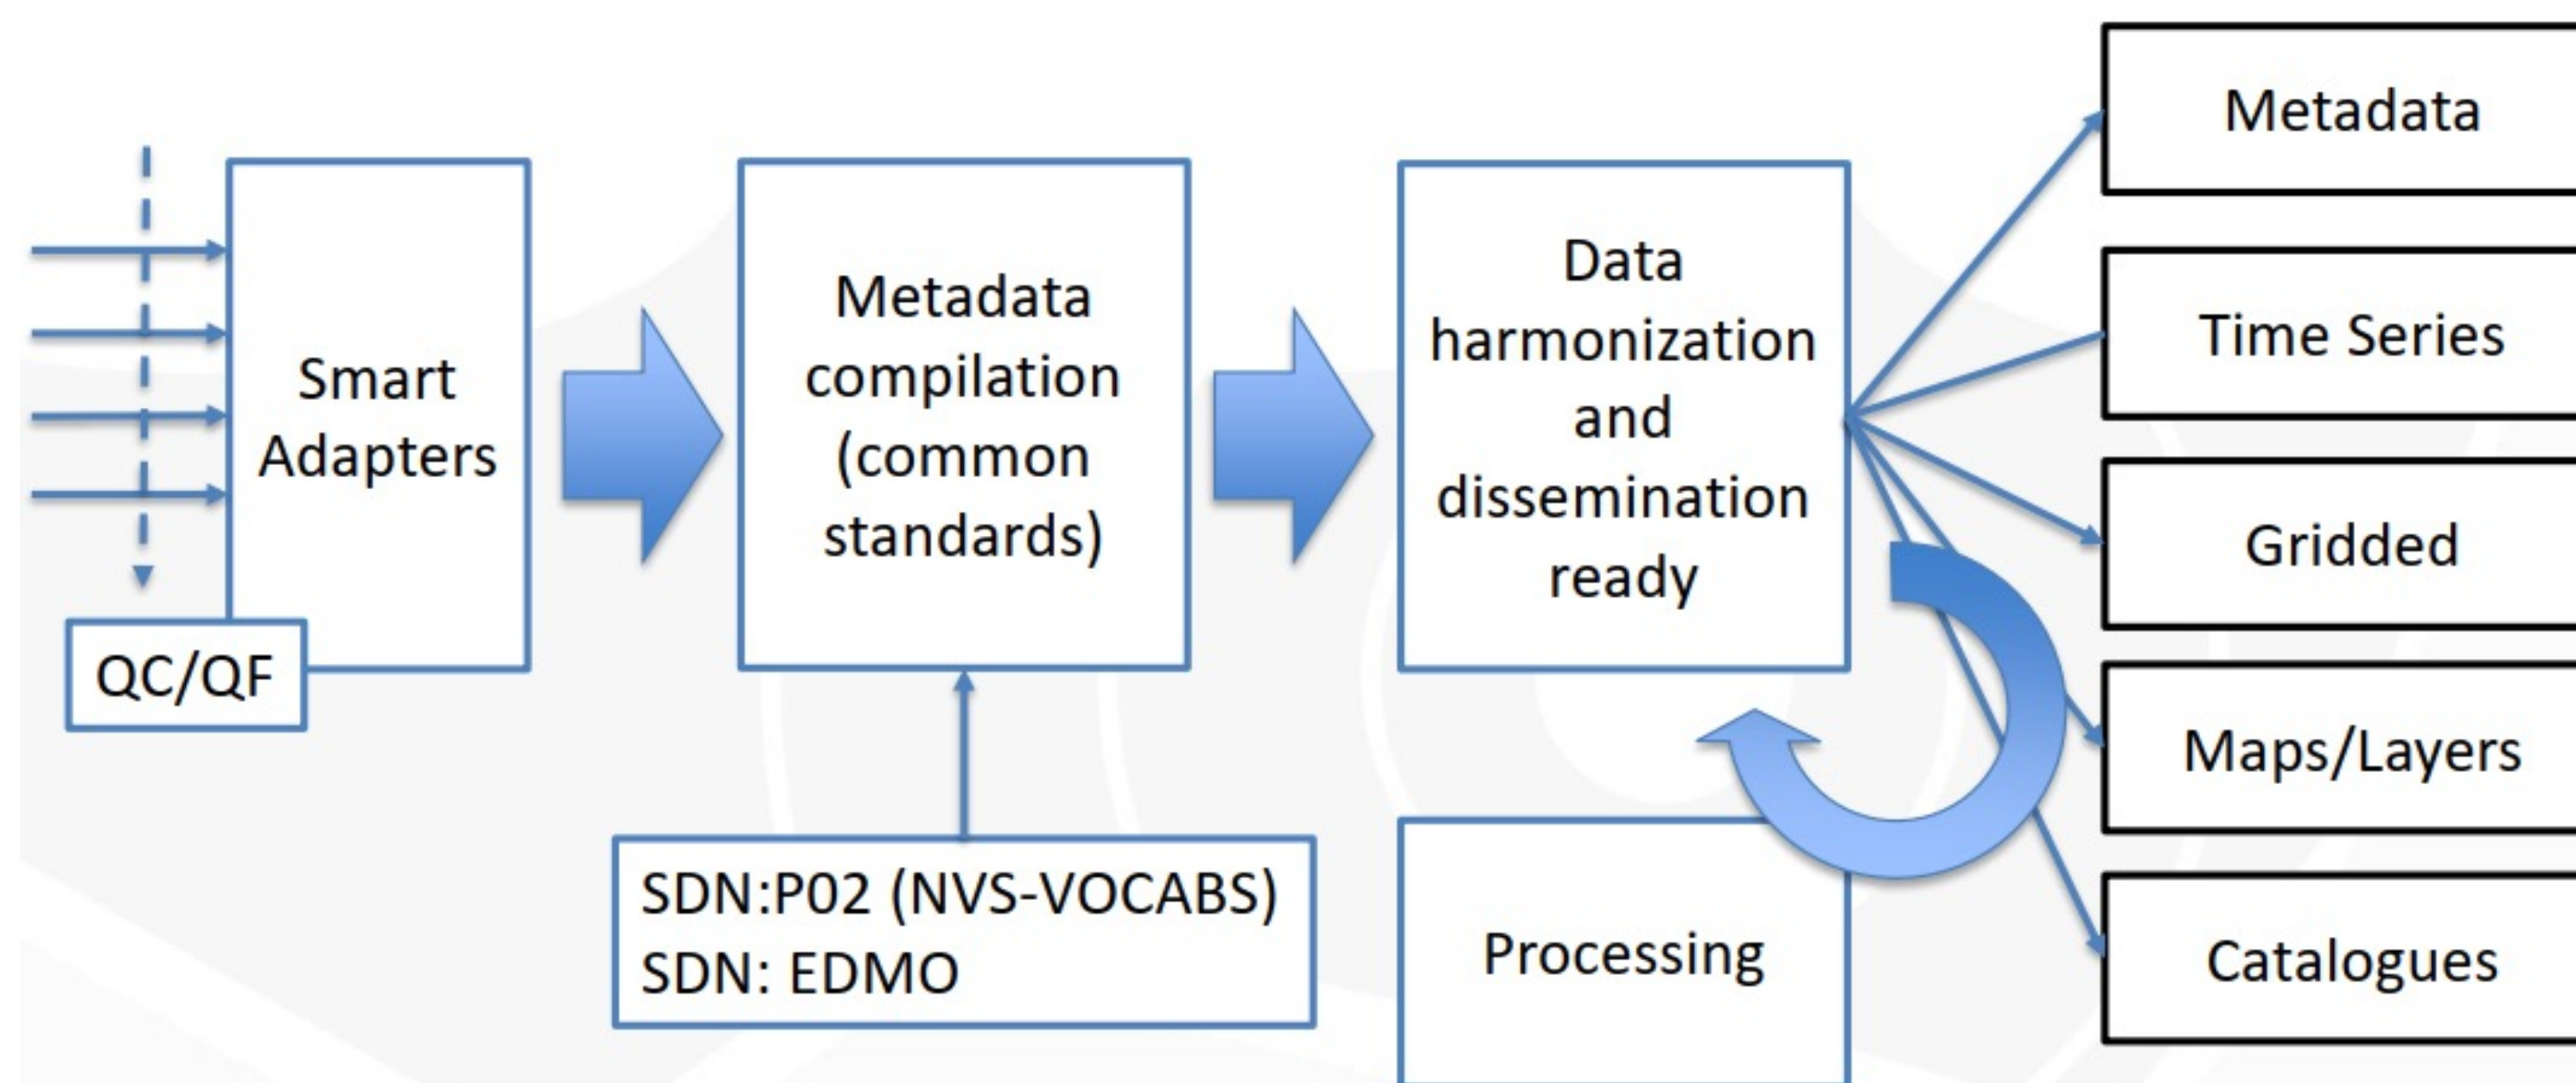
Smart Adapters

QC/QF

Metadata compilation (common standards)

SDN:P02 (NVS-VOCABS)
SDN: EDMO

Data harmonization and dissemination ready

Processing

Metadata

Time Series

Gridded

Maps/Layers

Catalogues